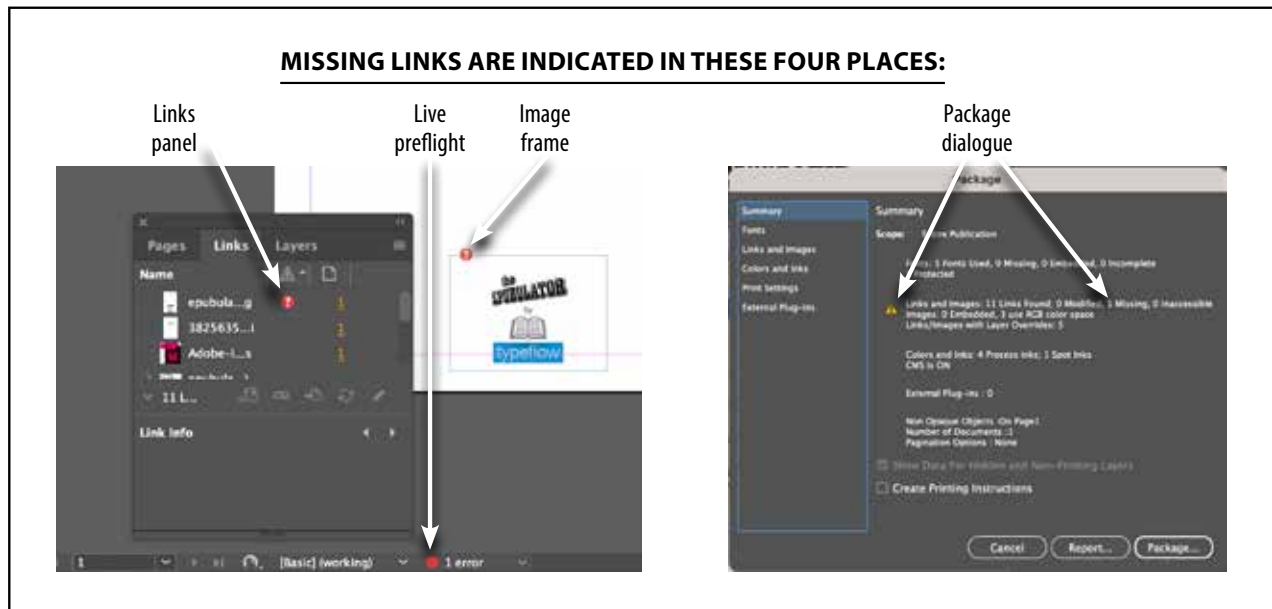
MISSING LINKS ARE INDICATED IN THESE FOUR PLACES:

Links panel

Live preflight

Image frame

Package dialogue

Pages Links Layers

Name

epubula...g

3825635....i

Adobe-i...s

11 L...

Link Info

the EPUBULATOR by typeflow

1 [Basic] (working) 1 error

Package

Summary
Fonts
Links and Images
Colors and Inks
Print Settings
External Plug-ins

Summary

Scope: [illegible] Publication

Fonts: 5 Fonts Used, 0 Missing, 0 Embedded, 0 Incomplete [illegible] Protected

Links and Images: 11 Links Found; 0 Modified, 1 Missing, 0 Inaccessible
Images: 0 Embedded, 3 use RGB color space
Links/Images with Layer Overrides: 5

Colors and Inks: 4 Process Inks; 1 Spot Inks
CMS is ON

External Plug-ins : 0

Non Opaque Objects :On Page1
Number of Documents :1
Pagination Options : None

Show Data For Hidden and Non-Printing Layers

Create Printing Instructions

Cancel Report... Package...